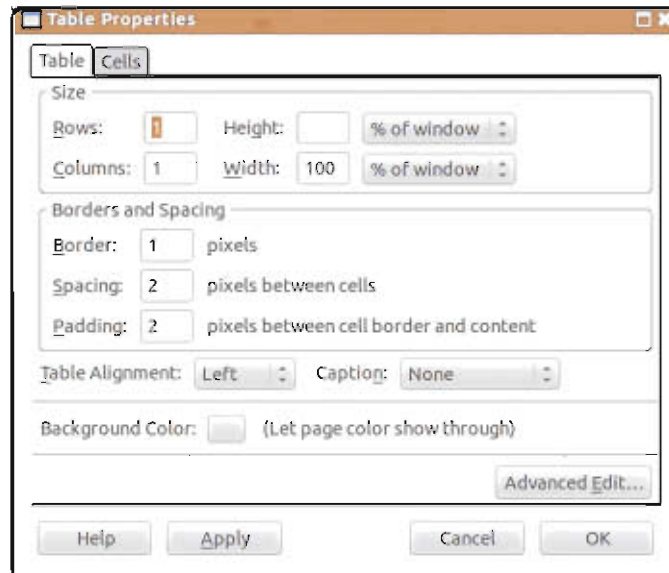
Table Properties

Table Cells

Size

Rows: 1 Height: % of window

Columns: 1 Width: 100 % of window

Borders and Spacing

Border: 1 pixels

Spacing: 2 pixels between cells

Padding: 2 pixels between cell border and content

Table Alignment: Left Caption: None

Background Color: (Let page color show through)

Advanced Edit...

Help Apply Cancel OK